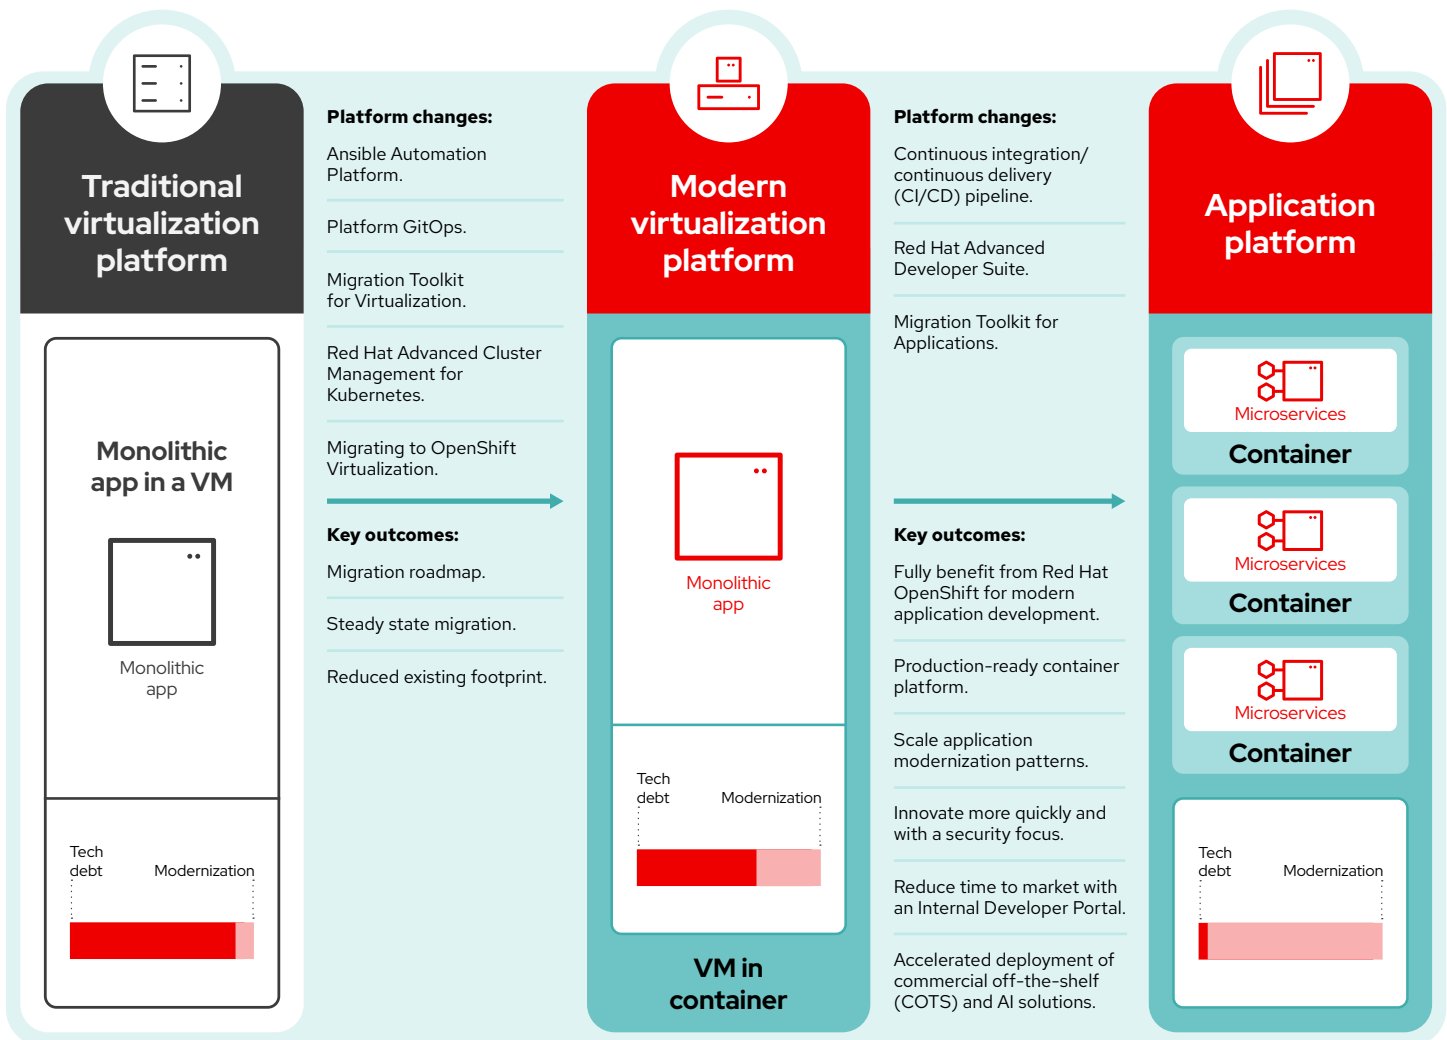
Traditional virtualization platform

Monolithic app in a VM

Monolithic app

Tech debt

Modernization

Platform changes:

Ansible Automation Platform.

Platform GitOps.

Migration Toolkit for Virtualization.

Red Hat Advanced Cluster Management for Kubernetes.

Migrating to OpenShift Virtualization.

Key outcomes:

Migration roadmap.

Steady state migration.

Reduced existing footprint.

Modern virtualization platform

Monolithic app

Tech debt

Modernization

VM in container

Platform changes:

Continuous integration/ continuous delivery (CI/CD) pipeline.

Red Hat Advanced Developer Suite.

Migration Toolkit for Applications.

Key outcomes:

Fully benefit from Red Hat OpenShift for modern application development.

Production-ready container platform.

Scale application modernization patterns.

Innovate more quickly and with a security focus.

Reduce time to market with an Internal Developer Portal.

Accelerated deployment of commercial off-the-shelf (COTS) and AI solutions.

Application platform

Microservices

Container

Microservices

Container

Microservices

Container

Tech debt

Modernization